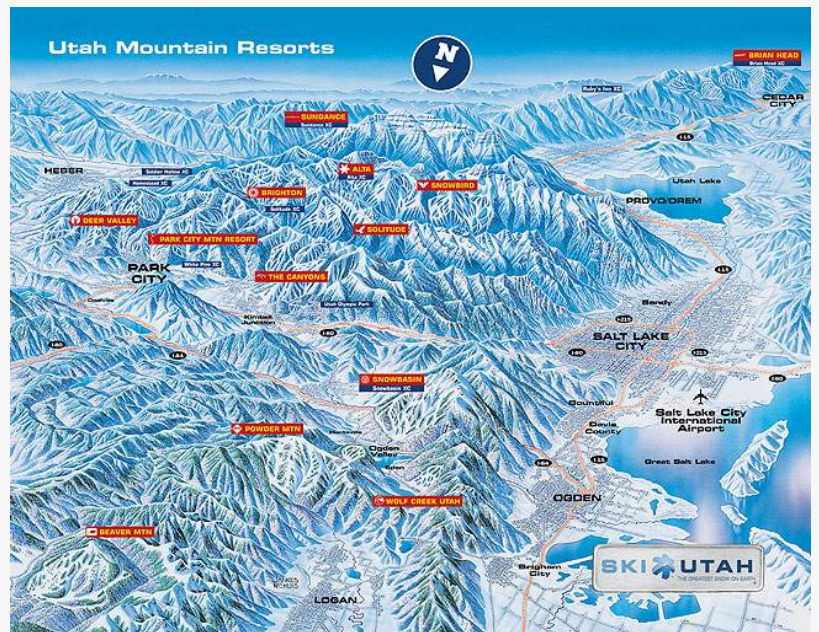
Utah Mountain Resorts

N

BRIAN HEAD
Brian Head XC

CEDAR CITY

Ruby's Inn XC

SUNDANCE
Sundance XC

HEBER
Soldier Hollow XC
Homestead XC

ALTA
Alta XC

BRIGHTON
Solitude XC

SNOWBIRD

Utah Lake

PROVO/OREM

DEER VALLEY

SOLITUDE

PARK CITY MTN RESORT

White Pine XC

PARK CITY

THE CANYONS

Utah Olympic Park

Coalville

Kimball Junction

Sandy

SALT LAKE CITY

SNOWBASIN
Snowbasin XC

Bountiful

Davis County

Salt Lake City International Airport

POWDER MTN

Huntsville

Ogden Valley

Eden

Great Salt Lake

WOLF CREEK UTAH

OGDEN

BEAVER MTN

Brigham City

LOGAN

SKI UTAH
THE GREATEST SNOW ON EARTH